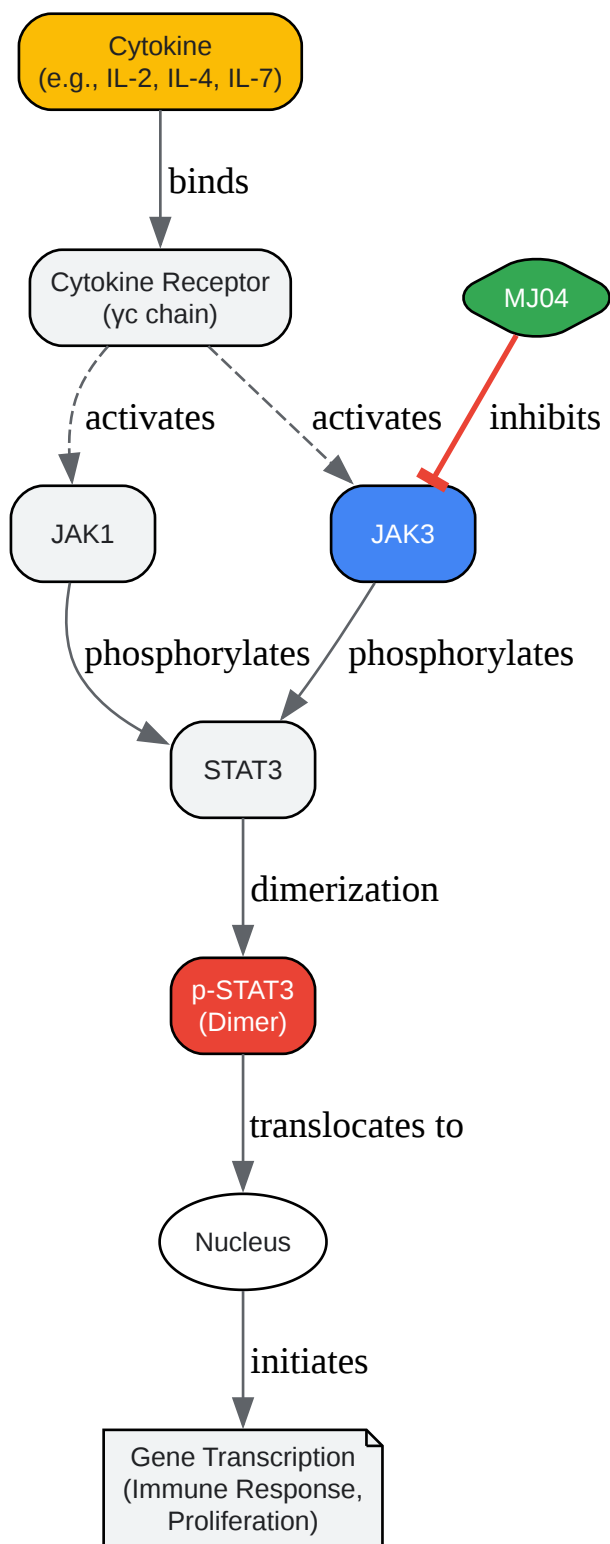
Cytokine
(e.g., IL-2, IL-4, IL-7)

binds

Cytokine Receptor
(γc chain)

MJ04

activates

activates

inhibits

JAK1

JAK3

phosphorylates

phosphorylates

STAT3

dimerization

p-STAT3
(Dimer)

translocates to

Nucleus

initiates

Gene Transcription
(Immune Response,
Proliferation)